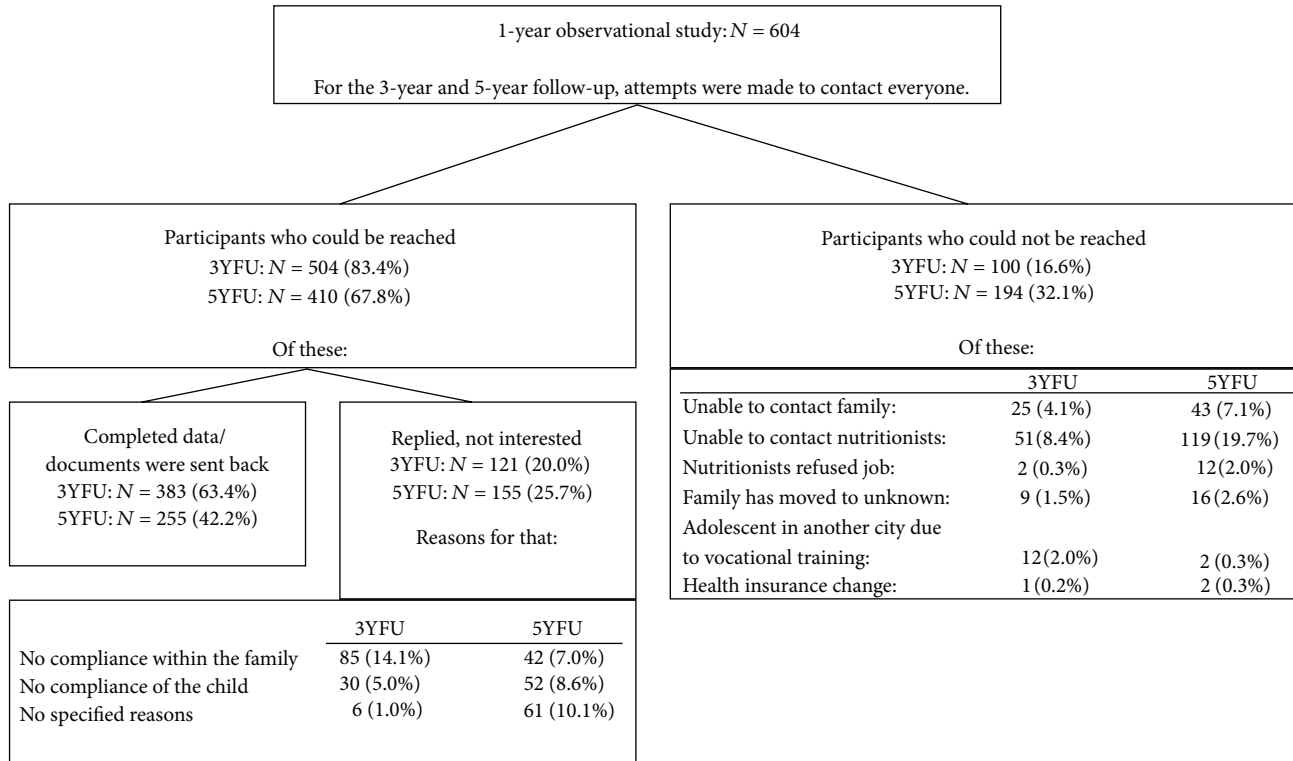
1-year observational study: $N = 604$

For the 3-year and 5-year follow-up, attempts were made to contact everyone.

Participants who could be reached
3YFU: $N = 504$ (83.4%)
5YFU: $N = 410$ (67.8%)

Of these:

Completed data/ documents were sent back
3YFU: $N = 383$ (63.4%)
5YFU: $N = 255$ (42.2%)

Replied, not interested
3YFU: $N = 121$ (20.0%)
5YFU: $N = 155$ (25.7%)

Reasons for that:

| | 3YFU | 5YFU |
|---|---|---|
| No compliance within the family | 85 (14.1%) | 42 (7.0%) |
| No compliance of the child | 30 (5.0%) | 52 (8.6%) |
| No specified reasons | 6 (1.0%) | 61 (10.1%) |

Participants who could not be reached
3YFU: $N = 100$ (16.6%)
5YFU: $N = 194$ (32.1%)

Of these:

| | 3YFU | 5YFU |
|---|---|---|
| Unable to contact family: | 25 (4.1%) | 43 (7.1%) |
| Unable to contact nutritionists: | 51(8.4%) | 119(19.7%) |
| Nutritionists refused job: | 2 (0.3%) | 12(2.0%) |
| Family has moved to unknown: | 9 (1.5%) | 16(2.6%) |
| Adolescent in another city due to vocational training: | 12(2.0%) | 2 (0.3%) |
| Health insurance change: | 1(0.2%) | 2 (0.3%) |